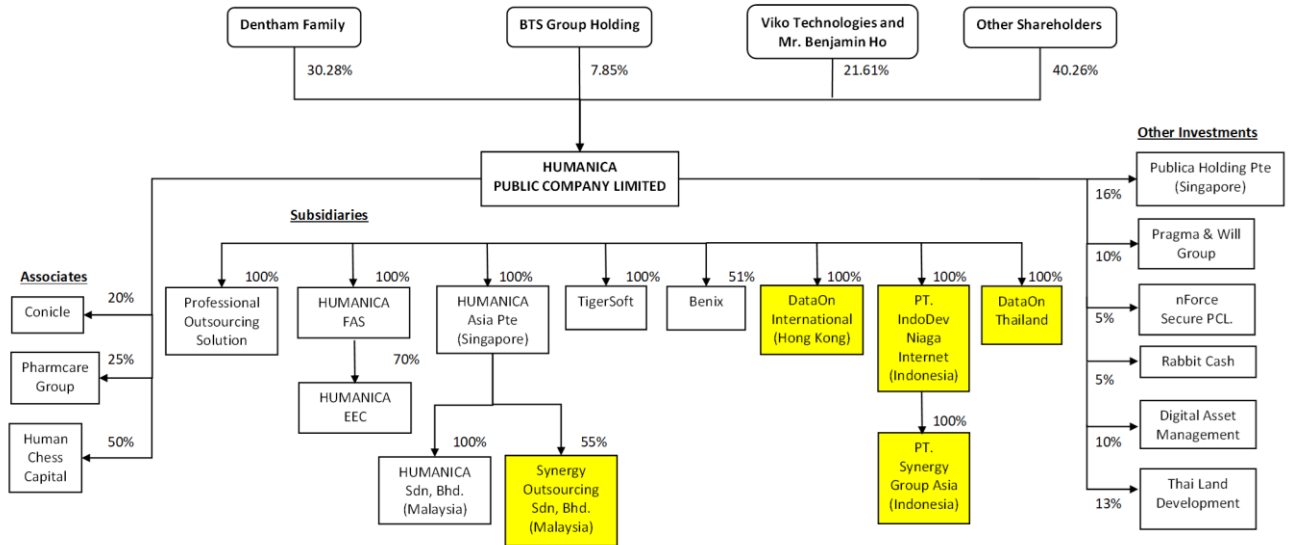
Dentham Family
30.28%

BTS Group Holding
7.85%

Viko Technologies and Mr. Benjamin Ho
21.61%

Other Shareholders
40.26%

HUMANICA PUBLIC COMPANY LIMITED

Subsidiaries

100%
Professional Outsourcing Solution

100%
HUMANICA FAS

70%
HUMANICA EEC

100%
HUMANICA Asia Pte (Singapore)

100%
HUMANICA Sdn, Bhd. (Malaysia)

55%
Synergy Outsourcing Sdn, Bhd. (Malaysia)

100%
TigerSoft

51%
Benix

100%
DataOn International (Hong Kong)

100%
PT. IndoDev Niaga Internet (Indonesia)

100%
PT. Synergy Group Asia (Indonesia)

100%
DataOn Thailand

Associates

20%
Conicle

25%
Pharmcare Group

50%
Human Chess Capital

Other Investments

16%
Publica Holding Pte (Singapore)

10%
Pragma & Will Group

5%
nForce Secure PCL.

5%
Rabbit Cash

10%
Digital Asset Management

13%
Thai Land Development